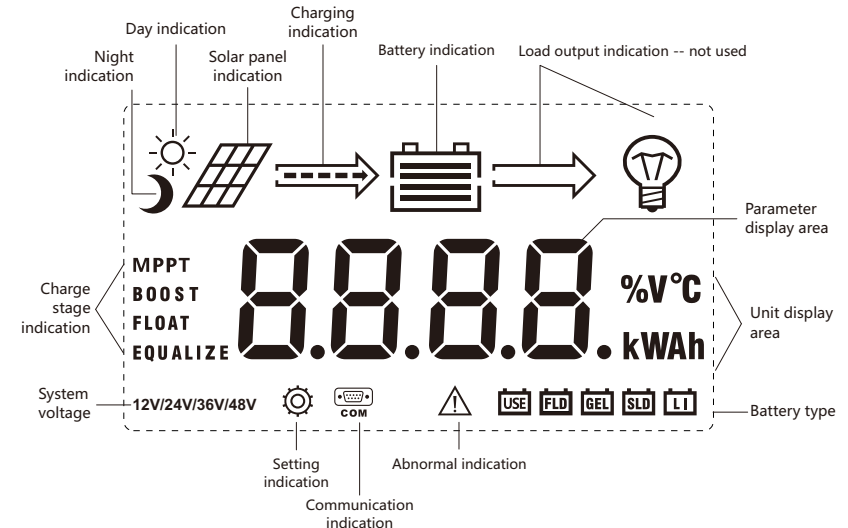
Day indication

Charging indication

Night indication

Solar panel indication

Battery indication

Load output indication -- not used

Parameter display area

Charge stage indication

MPPT
BOOST
FLOAT
EQUALIZE

8.8.8.8.

%V℃

kWAh

Unit display area

System voltage

12V/24V/36V/48V

COM

USE FLD GEL SLD LI

Battery type

Setting indication

Abnormal indication

Communication indication